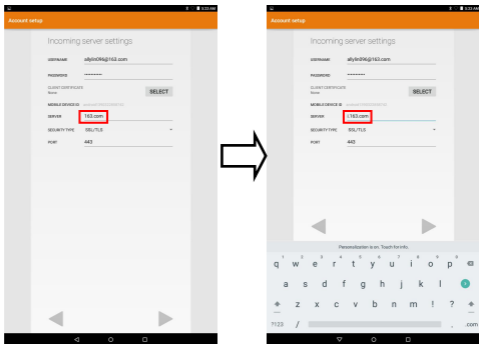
Account setup

Incoming server settings

USERNAME allylin096@163.com

PASSWORD ••••••••••

CLIENT CERTIFICATE
None

SELECT

MOBILE DEVICE ID

SERVER 163.com

SECURITY TYPE SSL/TLS

PORT 443

Account setup

Incoming server settings

USERNAME allylin096@163.com

PASSWORD ••••••••••

CLIENT CERTIFICATE
None

SELECT

MOBILE DEVICE ID

SERVER l163.com

SECURITY TYPE SSL/TLS

PORT 443

Personalization is on. Touch for info.

q w e r t y u i o p

a s d f g h j k l

z x c v b n m ! ?

?123 / , .com